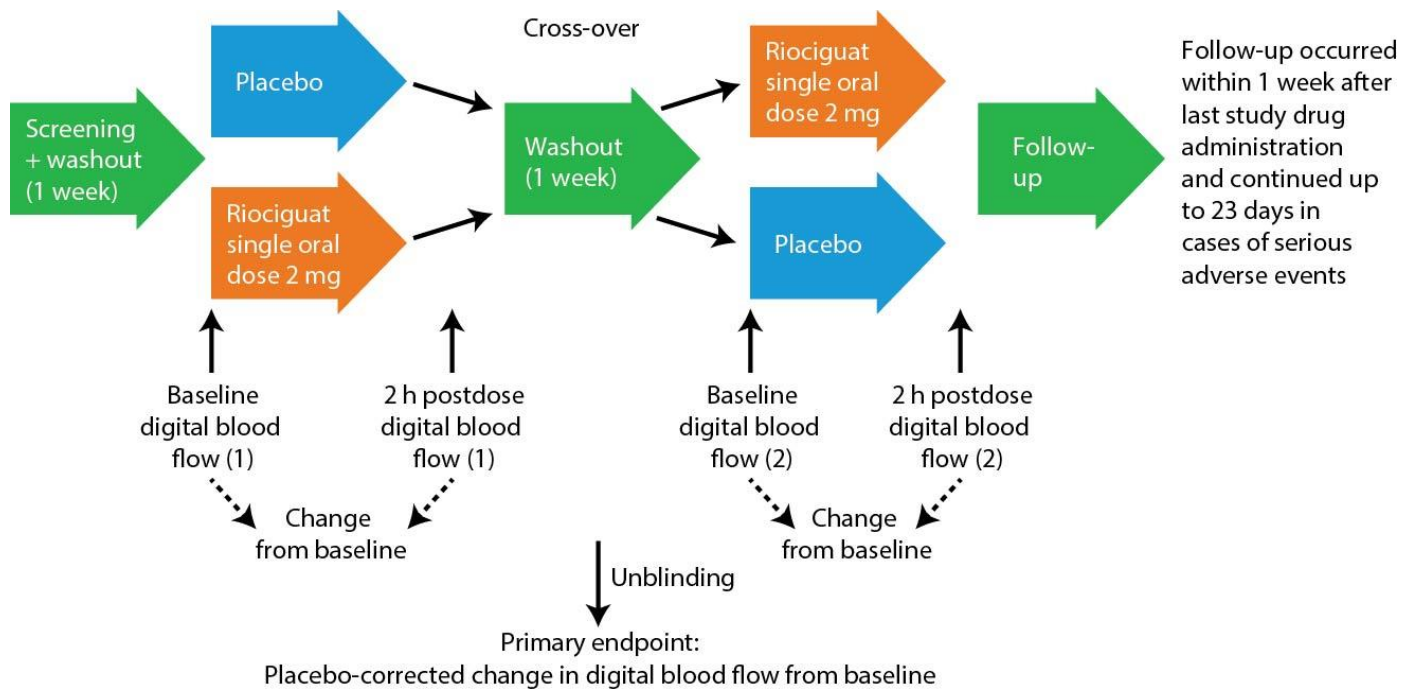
Cross-over

Screening + washout (1 week)

Placebo

Riociguat single oral dose 2 mg

Washout (1 week)

Riociguat single oral dose 2 mg

Placebo

Follow-up

Follow-up occurred within 1 week after last study drug administration and continued up to 23 days in cases of serious adverse events

Baseline digital blood flow (1)

2 h postdose digital blood flow (1)

Baseline digital blood flow (2)

2 h postdose digital blood flow (2)

Change from baseline

Change from baseline

Unblinding

Primary endpoint:
Placebo-corrected change in digital blood flow from baseline